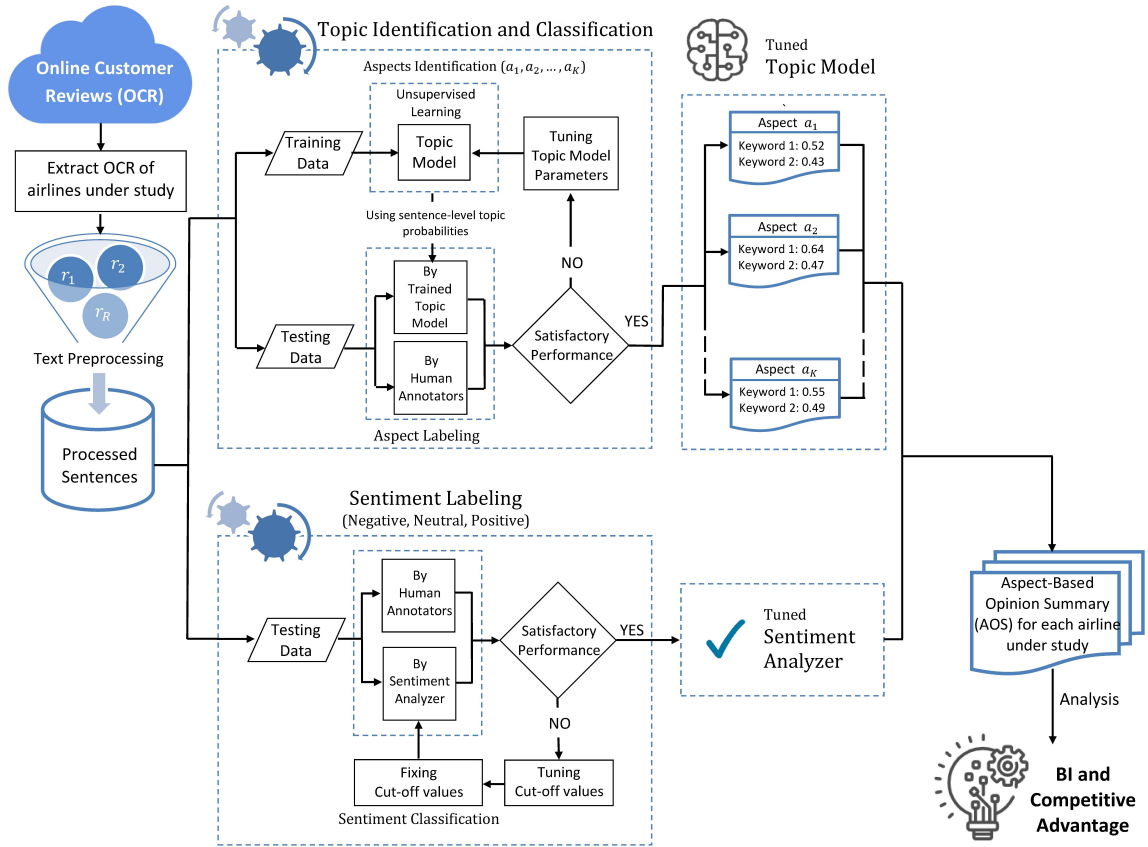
Online Customer Reviews (OCR)

Extract OCR of airlines under study

$r_1$ $r_2$ $r_R$

Text Preprocessing

Processed Sentences

Topic Identification and Classification

Aspects Identification $(a_1, a_2, \ldots, a_K)$

Unsupervised Learning

Training Data

Topic Model

Tuning Topic Model Parameters

Using sentence-level topic probabilities

Testing Data

By Trained Topic Model

By Human Annotators

NO

Satisfactory Performance

YES

Aspect Labeling

Tuned Topic Model

Aspect $a_1$
Keyword 1: 0.52
Keyword 2: 0.43

Aspect $a_2$
Keyword 1: 0.64
Keyword 2: 0.47

Aspect $a_K$
Keyword 1: 0.55
Keyword 2: 0.49

Sentiment Labeling
(Negative, Neutral, Positive)

Testing Data

By Human Annotators

By Sentiment Analyzer

Satisfactory Performance

YES

NO

Tuned Sentiment Analyzer

Fixing Cut-off values

Tuning Cut-off values

Sentiment Classification

Aspect-Based Opinion Summary (AOS) for each airline under study

Analysis

BI and Competitive Advantage